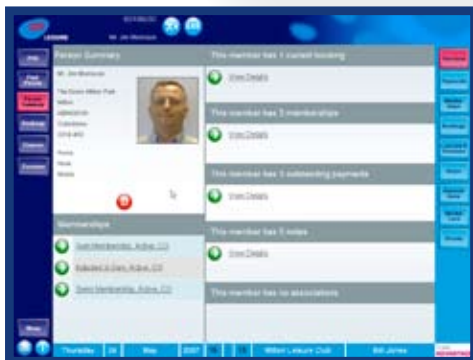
LEISURE

Mr. Jim Morrison

Person Summary

Mr. Jim Morrison

The Green Milton Park
Milton
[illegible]
Oxfordshire
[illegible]

Home
Work
Mobile

Memberships

Gym Membership, Active, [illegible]

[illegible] 6 Days, Active, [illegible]

Swim Membership, Active, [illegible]

This member has 1 current booking

View Details

This member has 3 memberships

View Details

This member has 3 outstanding payments

View Details

This member has 3 notes

View Details

This member has no associations

Thursday | 24 | May | 2007 | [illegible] | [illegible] | Milton Leisure Club | Bill Jones